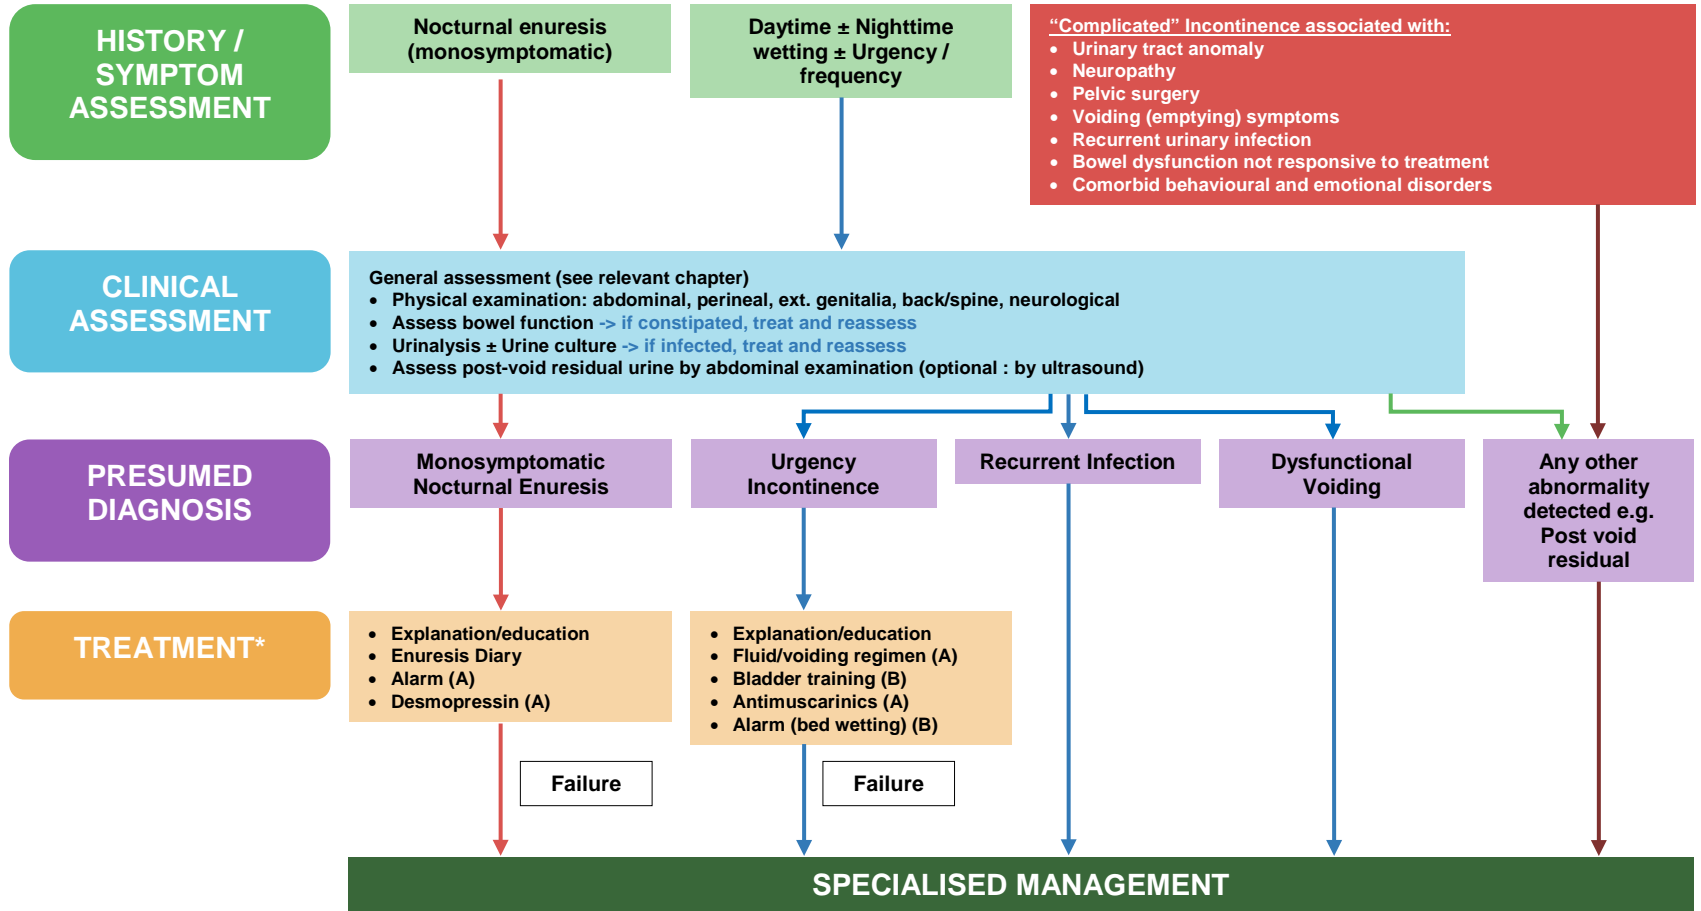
HISTORY / SYMPTOM ASSESSMENT

Nocturnal enuresis (monosymptomatic)

Daytime ± Nighttime wetting ± Urgency / frequency

“Complicated” Incontinence associated with:
- Urinary tract anomaly
- Neuropathy
- Pelvic surgery
- Voiding (emptying) symptoms
- Recurrent urinary infection
- Bowel dysfunction not responsive to treatment
- Comorbid behavioural and emotional disorders

CLINICAL ASSESSMENT

General assessment (see relevant chapter)
- Physical examination: abdominal, perineal, ext. genitalia, back/spine, neurological
- Assess bowel function -> if constipated, treat and reassess
- Urinalysis ± Urine culture -> if infected, treat and reassess
- Assess post-void residual urine by abdominal examination (optional : by ultrasound)

PRESUMED DIAGNOSIS

Monosymptomatic Nocturnal Enuresis

Urgency Incontinence

Recurrent Infection

Dysfunctional Voiding

Any other abnormality detected e.g. Post void residual

TREATMENT*

- Explanation/education
- Enuresis Diary
- Alarm (A)
- Desmopressin (A)

- Explanation/education
- Fluid/voiding regimen (A)
- Bladder training (B)
- Antimuscarinics (A)
- Alarm (bed wetting) (B)

Failure

Failure

SPECIALISED MANAGEMENT